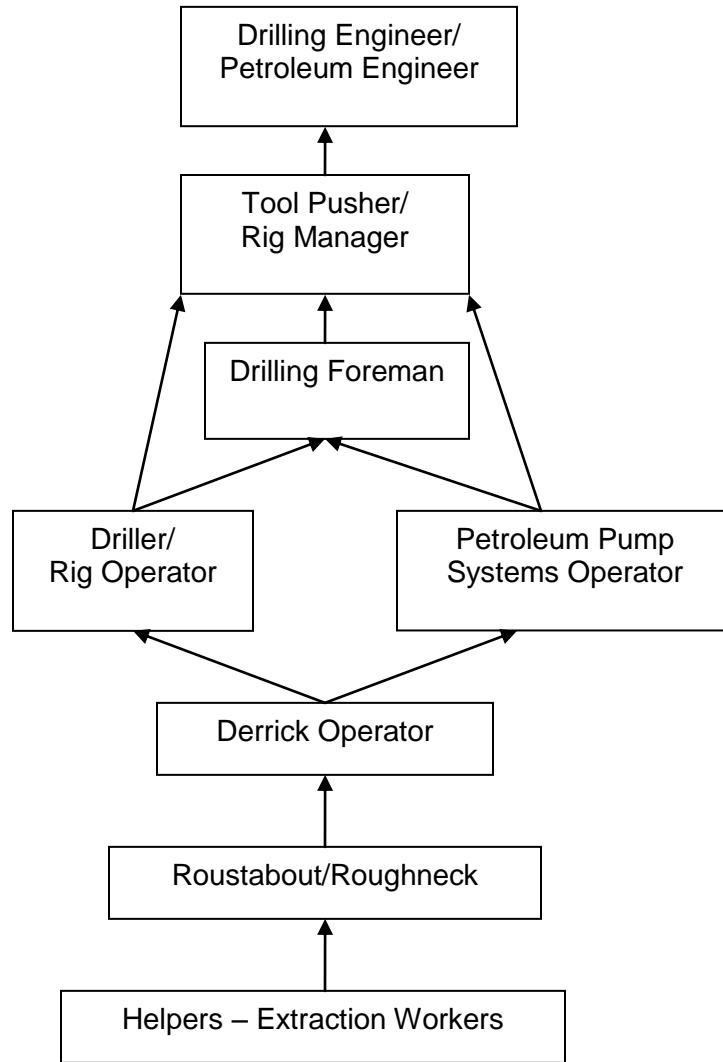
Drilling Engineer/
Petroleum Engineer

Tool Pusher/
Rig Manager

Drilling Foreman

Driller/
Rig Operator

Petroleum Pump
Systems Operator

Derrick Operator

Roustabout/Roughneck

Helpers – Extraction Workers